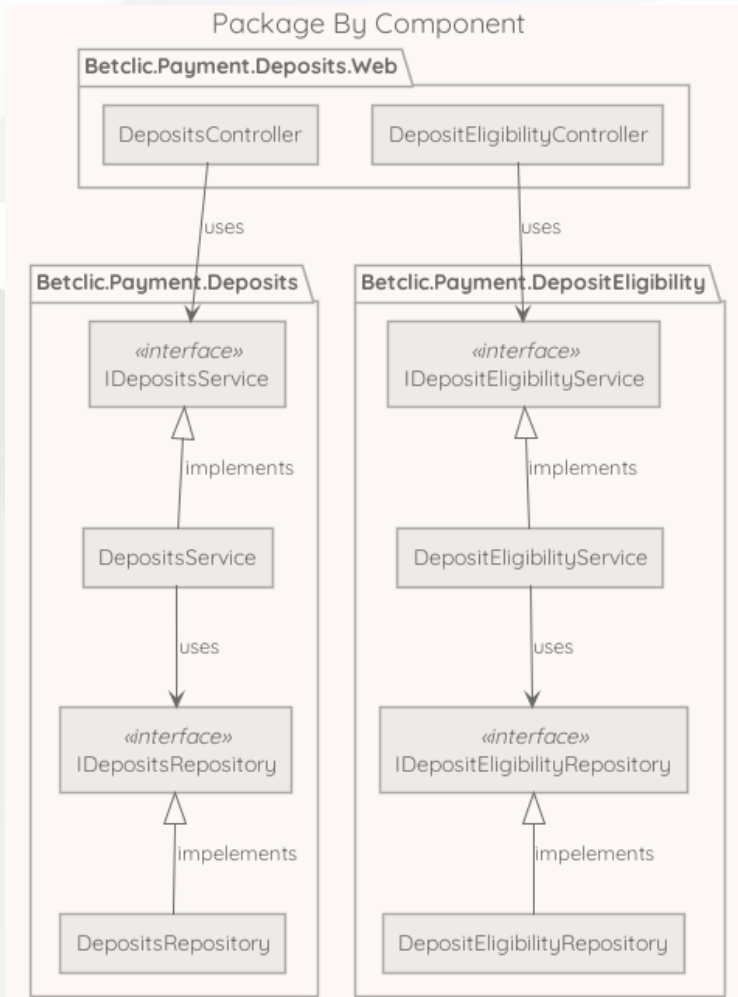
Package By Component

Betclic.Payment.Deposits.Web

DepositsController

DepositEligibilityController

uses

uses

Betclic.Payment.Deposits

«interface»
IDepositsService

implements

DepositsService

uses

«interface»
IDepositsRepository

impelements

DepositsRepository

Betclic.Payment.DepositEligibility

«interface»
IDepositEligibilityService

implements

DepositEligibilityService

uses

«interface»
IDepositEligibilityRepository

impelements

DepositEligibilityRepository